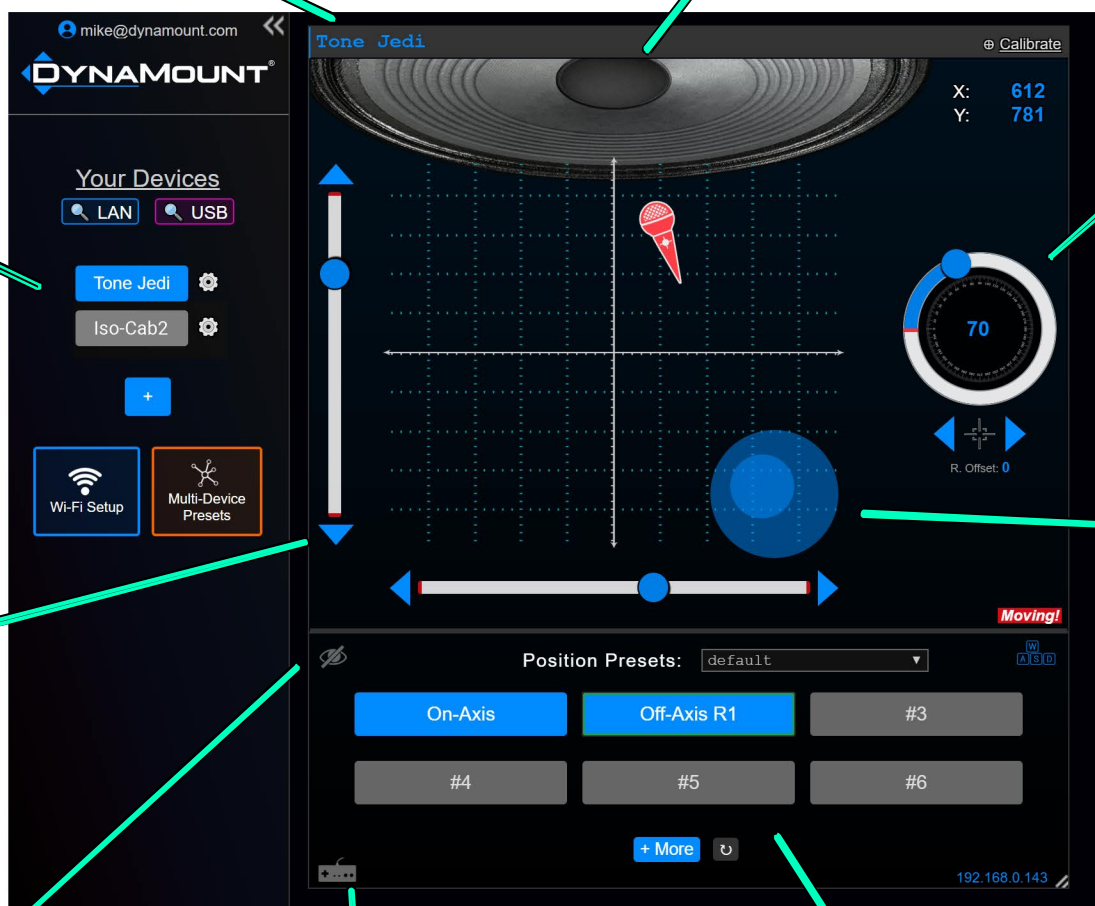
mike@dynamount.com

DYNAMOUNT®

Your Devices

LAN USB

Tone Jedi

Iso-Cab2

+

Wi-Fi Setup

Multi-Device Presets

Tone Jedi

⊕ Calibrate

X: 612
Y: 781

70

R. Offset: 0

Moving!

Position Presets: default

W
A S D

On-Axis

Off-Axis R1

#3

#4

#5

#6

+ More

192.168.0.143